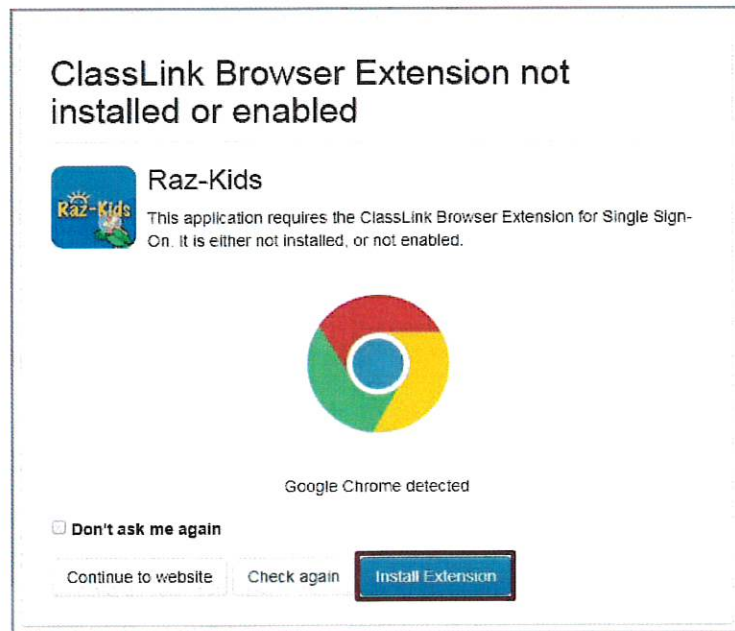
ClassLink Browser Extension not installed or enabled

Raz-Kids

Raz-Kids

This application requires the ClassLink Browser Extension for Single Sign-On. It is either not installed, or not enabled.

Google Chrome detected

Don't ask me again

Continue to website

Check again

Install Extension